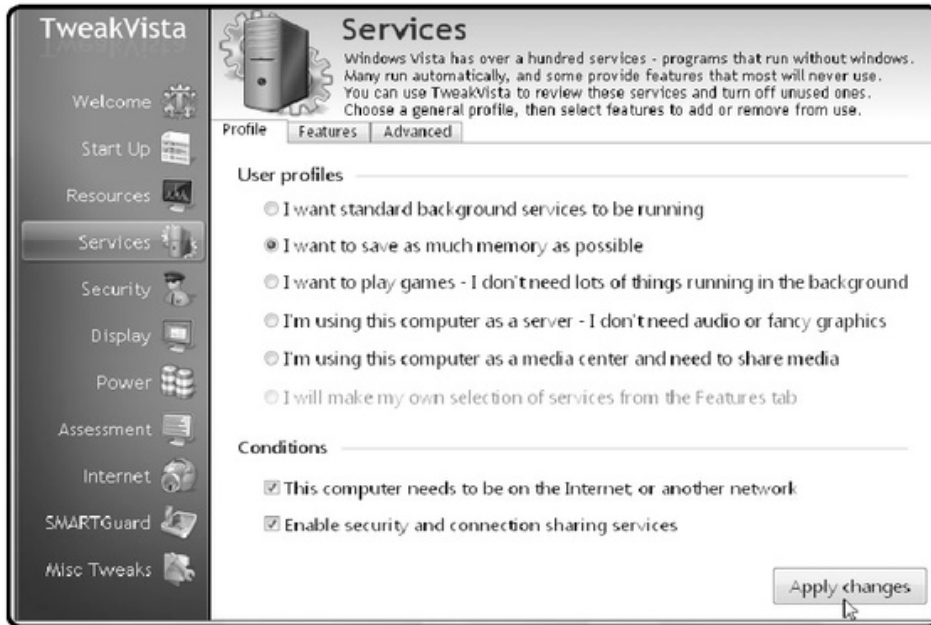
TweakVista

Welcome

Start Up

Resources

Services

Security

Display

Power

Assessment

Internet

SMARTGuard

Misc Tweaks

Services

Windows Vista has over a hundred services - programs that run without windows. Many run automatically, and some provide features that most will never use. You can use TweakVista to review these services and turn off unused ones. Choose a general profile, then select features to add or remove from use.

Profile | Features | Advanced

User profiles

I want standard background services to be running

I want to save as much memory as possible

I want to play games - I don't need lots of things running in the background

I'm using this computer as a server - I don't need audio or fancy graphics

I'm using this computer as a media center and need to share media

I will make my own selection of services from the Features tab

Conditions

This computer needs to be on the Internet, or another network

Enable security and connection sharing services

Apply changes